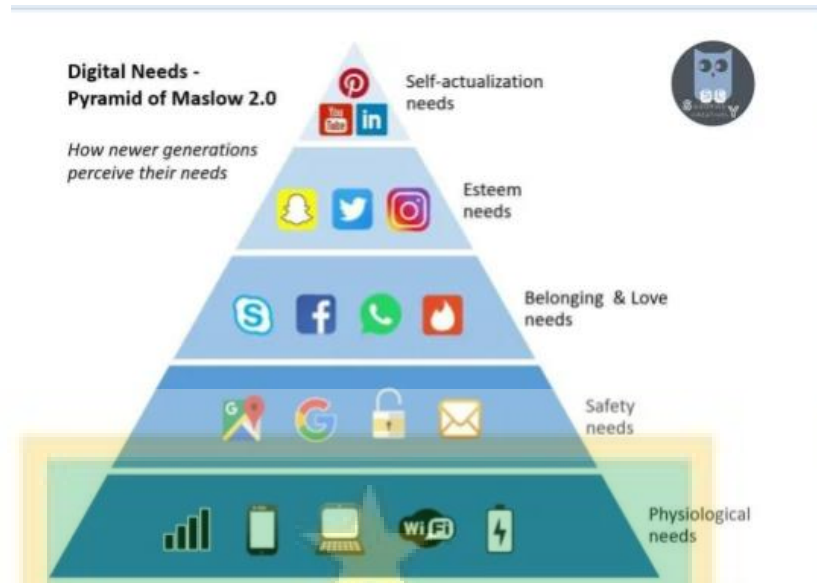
Digital Needs - Pyramid of Maslow 2.0

How newer generations perceive their needs

Self-actualization needs

You Tube

in

Esteem needs

Belonging & Love needs

Safety needs

Physiological needs

WiFi